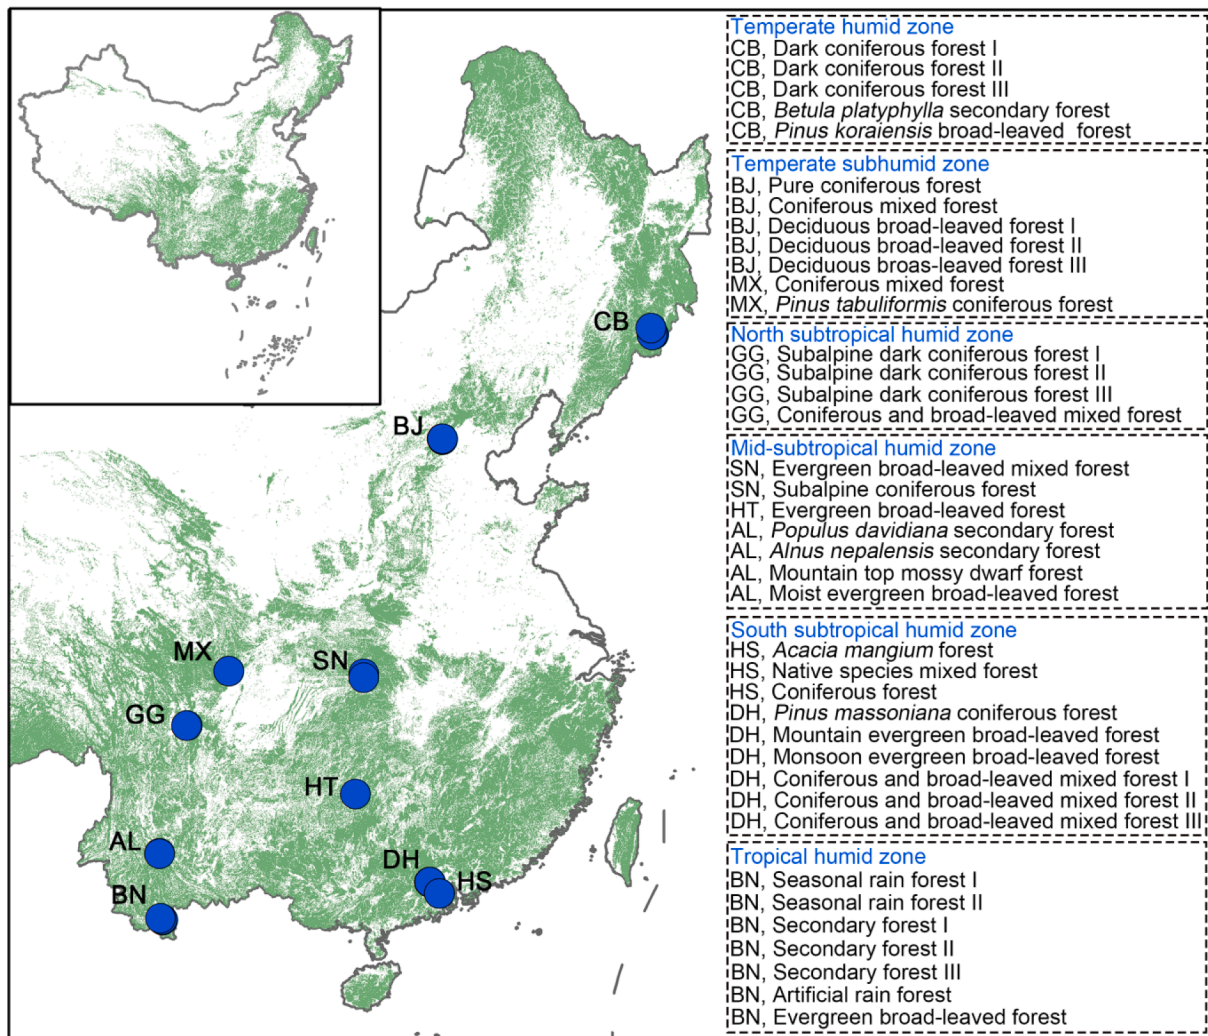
CB

BJ

MX

SN

GG

HT

AL

DH

HS

BN

Temperate humid zone
CB, Dark coniferous forest I
CB, Dark coniferous forest II
CB, Dark coniferous forest III
CB, *Betula platyphylla* secondary forest
CB, *Pinus koraiensis* broad-leaved forest

Temperate subhumid zone
BJ, Pure coniferous forest
BJ, Coniferous mixed forest
BJ, Deciduous broad-leaved forest I
BJ, Deciduous broad-leaved forest II
BJ, Deciduous broas-leaved forest III
MX, Coniferous mixed forest
MX, *Pinus tabuliformis* coniferous forest

North subtropical humid zone
GG, Subalpine dark coniferous forest I
GG, Subalpine dark coniferous forest II
GG, Subalpine dark coniferous forest III
GG, Coniferous and broad-leaved mixed forest

Mid-subtropical humid zone
SN, Evergreen broad-leaved mixed forest
SN, Subalpine coniferous forest
HT, Evergreen broad-leaved forest
AL, *Populus davidiana* secondary forest
AL, *Alnus nepalensis* secondary forest
AL, Mountain top mossy dwarf forest
AL, Moist evergreen broad-leaved forest

South subtropical humid zone
HS, *Acacia mangium* forest
HS, Native species mixed forest
HS, Coniferous forest
DH, *Pinus massoniana* coniferous forest
DH, Mountain evergreen broad-leaved forest
DH, Monsoon evergreen broad-leaved forest
DH, Coniferous and broad-leaved mixed forest I
DH, Coniferous and broad-leaved mixed forest II
DH, Coniferous and broad-leaved mixed forest III

Tropical humid zone
BN, Seasonal rain forest I
BN, Seasonal rain forest II
BN, Secondary forest I
BN, Secondary forest II
BN, Secondary forest III
BN, Artificial rain forest
BN, Evergreen broad-leaved forest